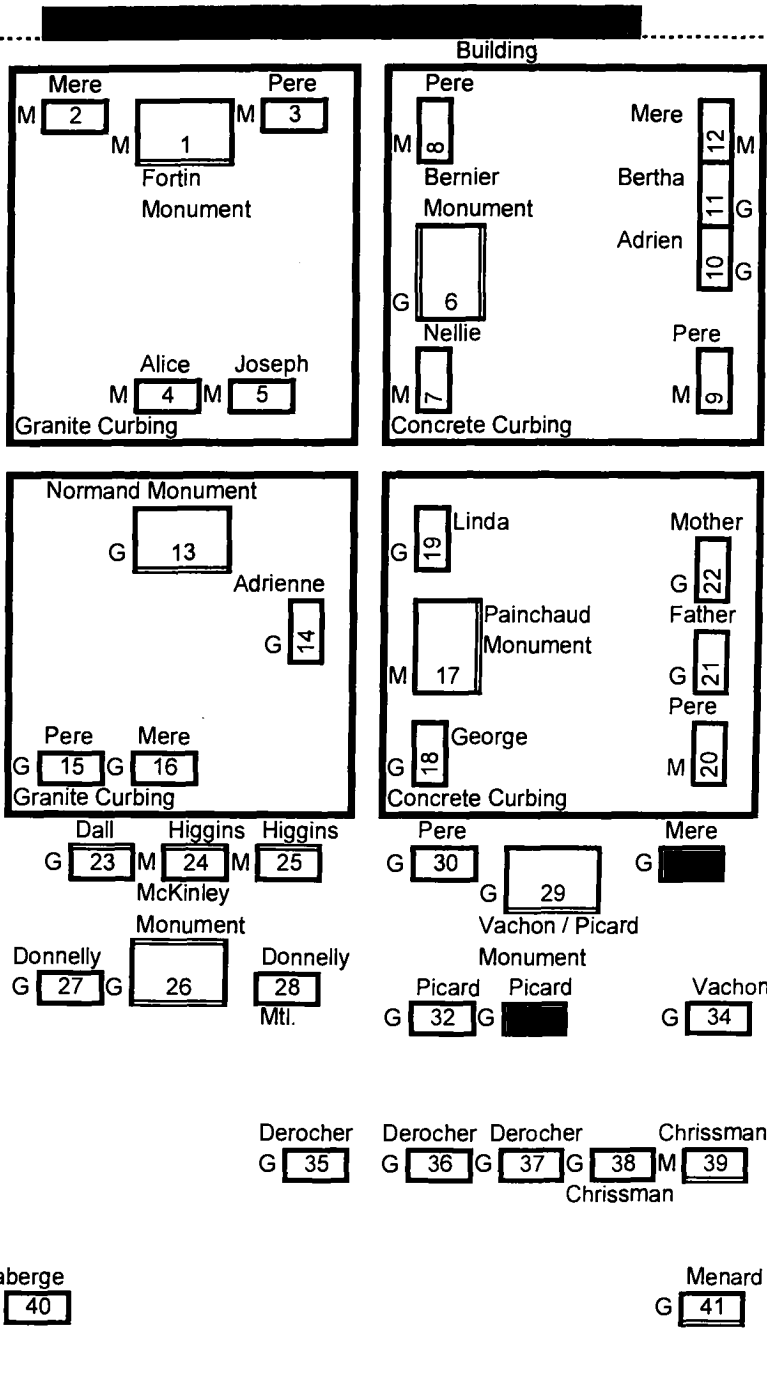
Building

Mere
M 2
Pere
M 3
M 1
Fortin
Monument
Alice
M 4
Joseph
M 5
Granite Curbing

Pere
M 8
Bernier
Monument
G 6
Nellie
M 7
Mere
12 M
Bertha
11 G
Adrien
10 G
Pere
M 9
Concrete Curbing

Normand Monument
G 13
Adrienne
G 14
Pere
G 15
Mere
G 16
Granite Curbing

G 19 Linda
Painchaud
Monument
M 17
G 18 George
Mother
G 22
Father
G 21
Pere
M 20
Concrete Curbing

Dall
G 23
Higgins
M 24
Higgins
M 25
McKinley
Monument
Donnelly
G 27
G 26
Donnelly
28
Mtl.

Pere
G 30
G 29
Vachon / Picard
Monument
Mere
G
Picard
G 32
Picard
G
Vachon
G 34

Derocher
G 35
Derocher
G 36
Derocher
G 37
G 38
Chrissman
M 39
Chrissman

aberge
40

Menard
G 41